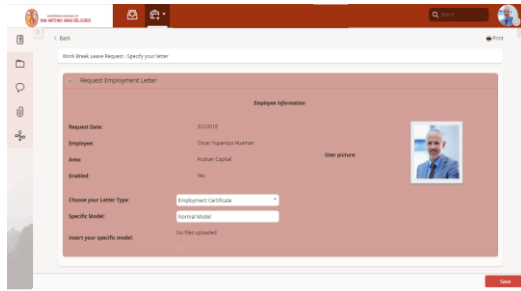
UNIVERSIDAD NACIONAL DE SAN ANTONIO ABAD DEL CUSCO

Search

< Back

Print

Work Break Leave Request - Specify your letter

Request Employment Letter

Employee Information

Request Date: 3/2/2018

Employee: Oscar Yupanqui Huaman

Area: Human Capital

Enabled: Yes

User picture:

Choose your Letter Type: Employment Certificate

Specific Model: Normal Model

Insert your specific model: No files uploaded

Save